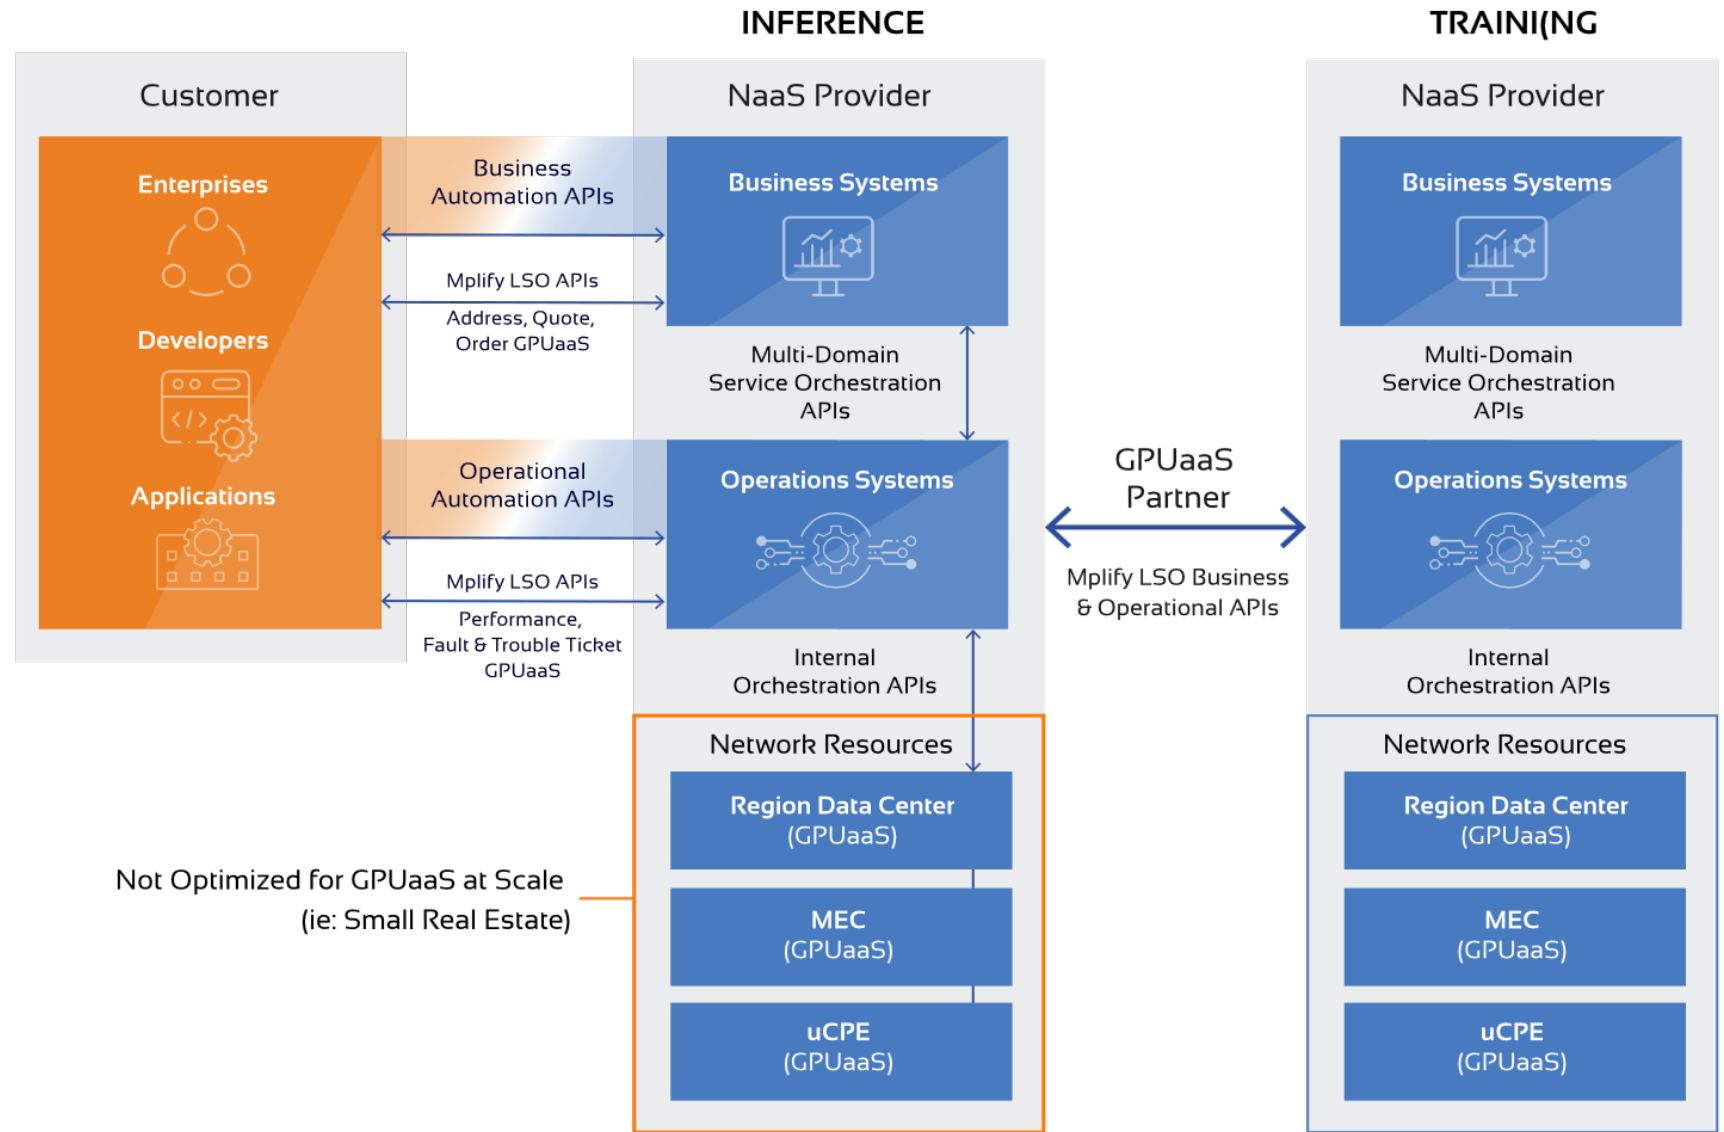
INFERENCE

TRAINI(NG

Customer

Enterprises

Developers

Applications

Business Automation APIs

Mplify LSO APIs

Address, Quote, Order GPUaaS

Operational Automation APIs

Mplify LSO APIs

Performance, Fault & Trouble Ticket GPUaaS

NaaS Provider

Business Systems

Multi-Domain Service Orchestration APIs

Operations Systems

Internal Orchestration APIs

Network Resources

Region Data Center (GPUaaS)

MEC (GPUaaS)

uCPE (GPUaaS)

Not Optimized for GPUaaS at Scale (ie: Small Real Estate)

GPUaaS Partner

Mplify LSO Business & Operational APIs

NaaS Provider

Business Systems

Multi-Domain Service Orchestration APIs

Operations Systems

Internal Orchestration APIs

Network Resources

Region Data Center (GPUaaS)

MEC (GPUaaS)

uCPE (GPUaaS)